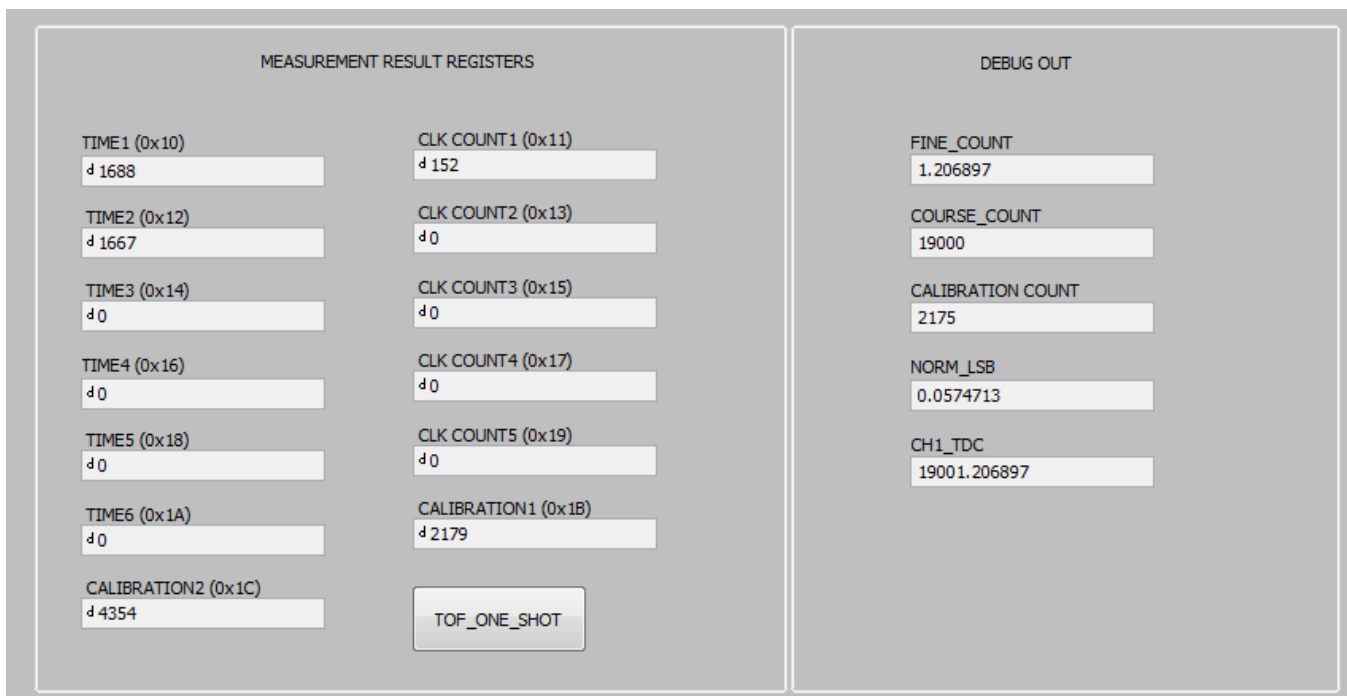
MEASUREMENT RESULT REGISTERS

TIME1 (0x10)
d 1688

TIME2 (0x12)
d 1667

TIME3 (0x14)
d 0

TIME4 (0x16)
d 0

TIME5 (0x18)
d 0

TIME6 (0x1A)
d 0

CALIBRATION2 (0x1C)
d 4354

CLK COUNT1 (0x11)
d 152

CLK COUNT2 (0x13)
d 0

CLK COUNT3 (0x15)
d 0

CLK COUNT4 (0x17)
d 0

CLK COUNT5 (0x19)
d 0

CALIBRATION1 (0x1B)
d 2179

TOF_ONE_SHOT

DEBUG OUT

FINE_COUNT
1.206897

COURSE_COUNT
19000

CALIBRATION COUNT
2175

NORM_LSB
0.0574713

CH1_TDC
19001.206897